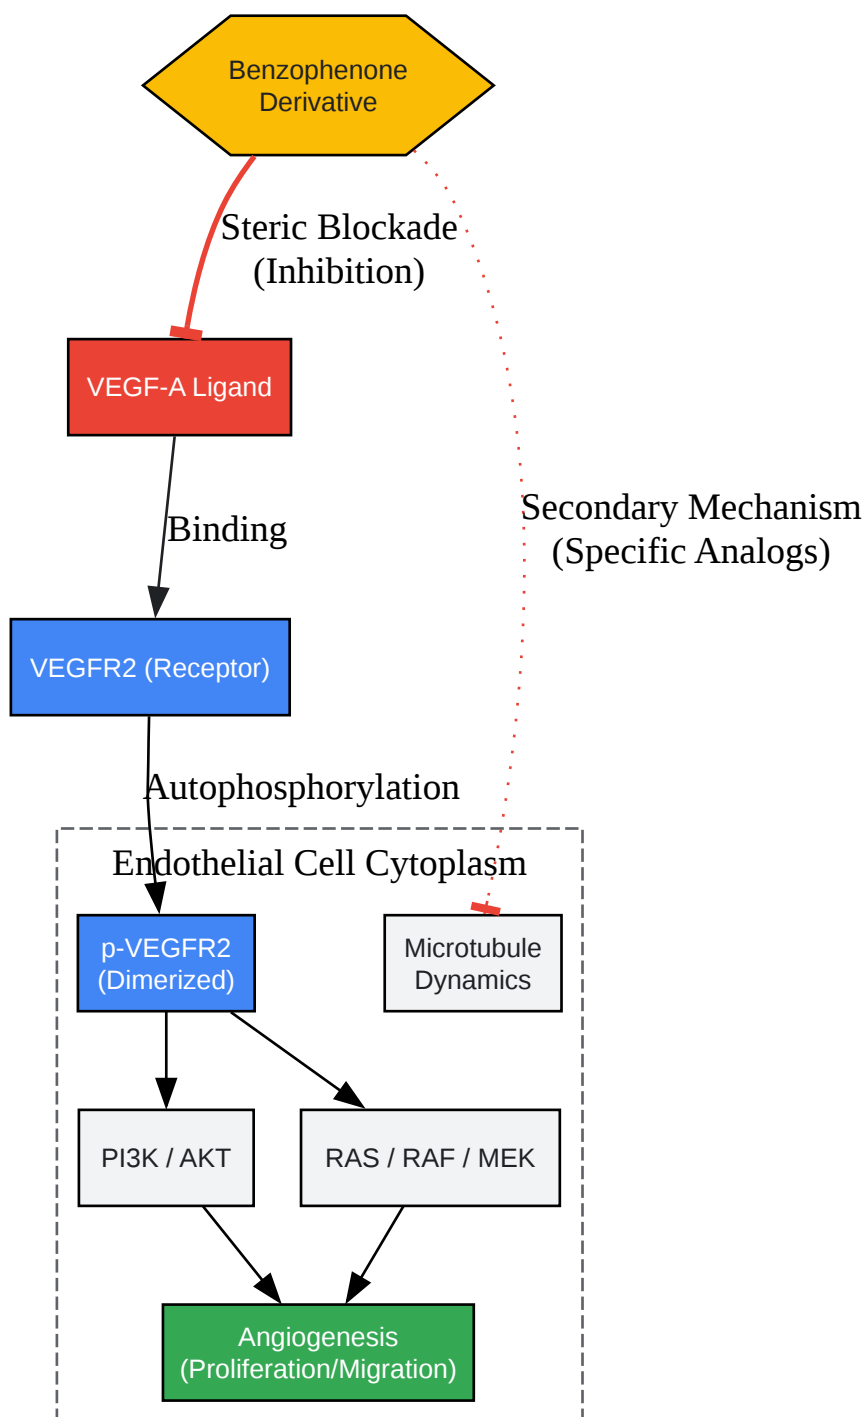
Benzophenone Derivative

Steric Blockade (Inhibition)

Secondary Mechanism (Specific Analogs)

VEGF-A Ligand

Binding

VEGFR2 (Receptor)

Autophosphorylation

Endothelial Cell Cytoplasm

p-VEGFR2 (Dimerized)

Microtubule Dynamics

PI3K / AKT

RAS / RAF / MEK

Angiogenesis (Proliferation/Migration)